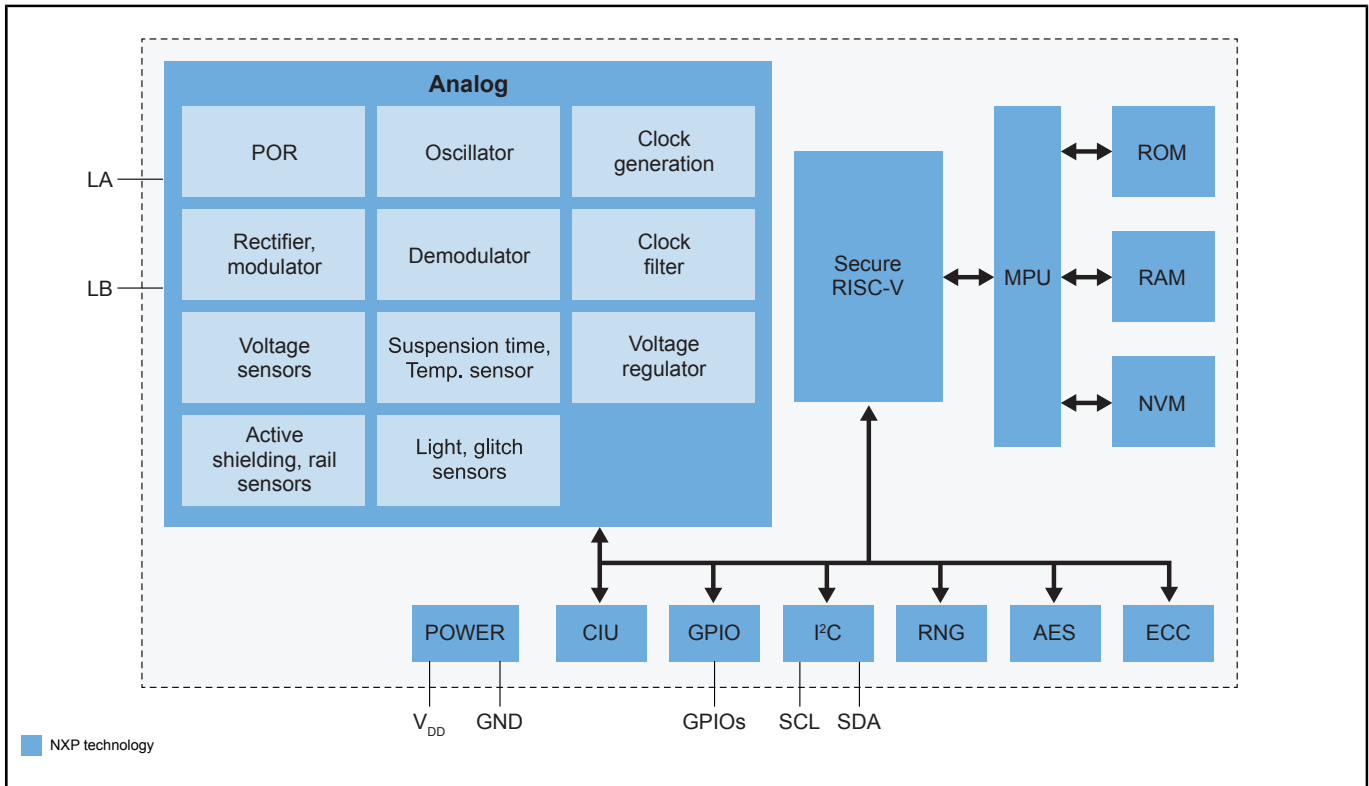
Analog

POR

Oscillator

Clock generation

Rectifier, modulator

Demodulator

Clock filter

Voltage sensors

Suspension time, Temp. sensor

Voltage regulator

Active shielding, rail sensors

Light, glitch sensors

LA

LB

Secure RISC-V

MPU

ROM

RAM

NVM

POWER

CIU

GPIO

I²C

RNG

AES

ECC

$V_{DD}$

GND

GPIOs

SCL

SDA

NXP technology